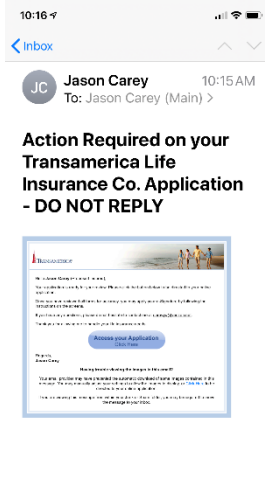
10:16

Inbox

JC

Jason Carey

10:15 AM

To: Jason Carey (Main) >

Action Required on your Transamerica Life Insurance Co. Application - DO NOT REPLY

TRANSAMERICA

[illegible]

Access your Application
Click Here

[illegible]

Jason Carey

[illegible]